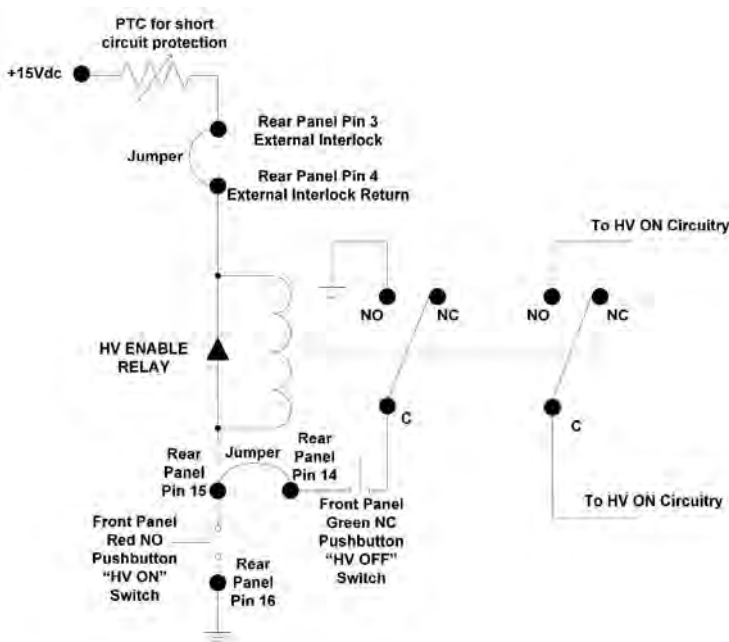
PTC for short circuit protection

+15Vdc

Rear Panel Pin 3 External Interlock

Jumper

Rear Panel Pin 4 External Interlock Return

To HV ON Circuitry

NO

NC

NO

NC

HV ENABLE RELAY

C

C

Rear Panel Pin 15

Jumper

Rear Panel Pin 14

Front Panel Green NC Pushbutton "HV OFF" Switch

To HV ON Circuitry

Front Panel Red NO Pushbutton "HV ON" Switch

Rear Panel Pin 16